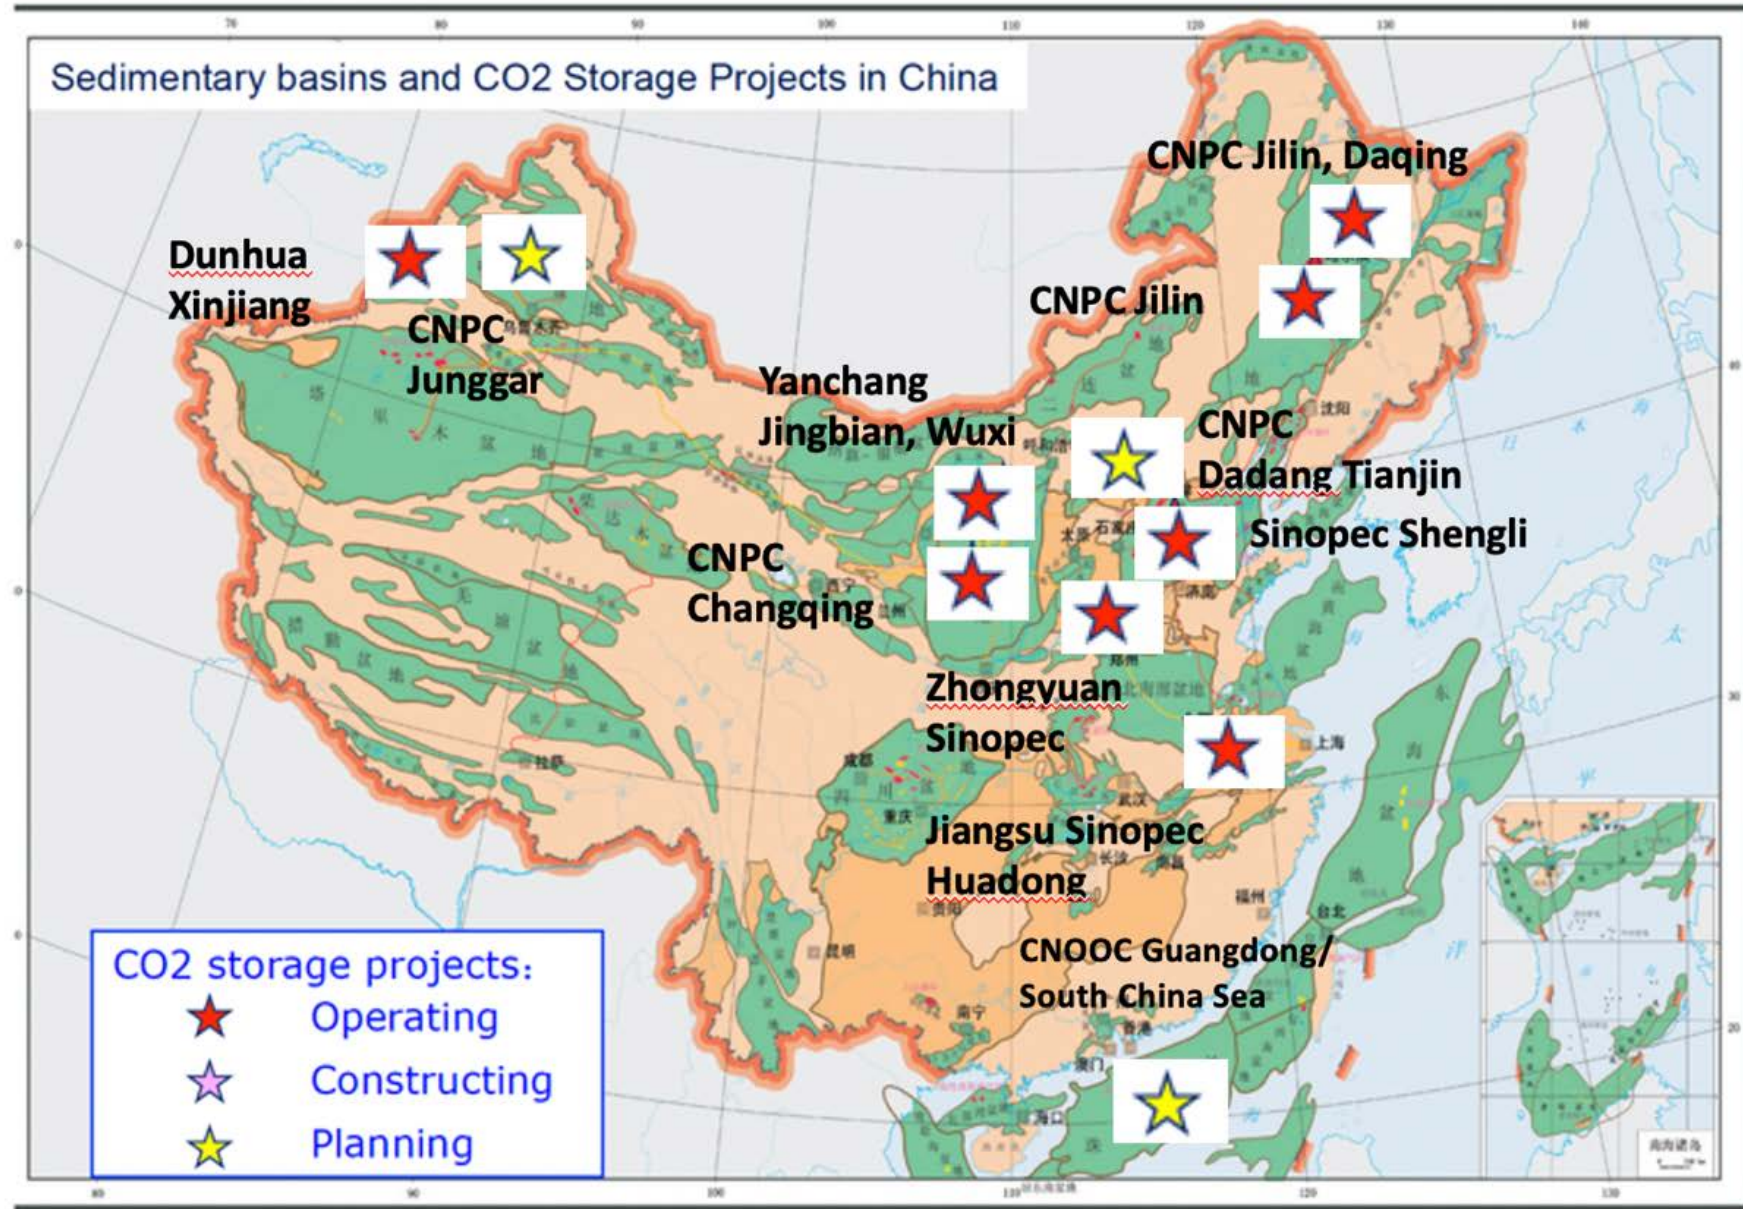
Sedimentary basins and CO2 Storage Projects in China

CNPC Jilin, Daqing

Dunhua Xinjiang

CNPC Jilin

CNPC Junggar

Yanchang Jingbian, Wuxi

CNPC Dadang Tianjin

Sinopec Shengli

CNPC Changqing

Zhongyuan Sinopec

Jiangsu Sinopec Huadong

CNOOC Guangdong/ South China Sea

CO2 storage projects:
Operating
Constructing
Planning

上海